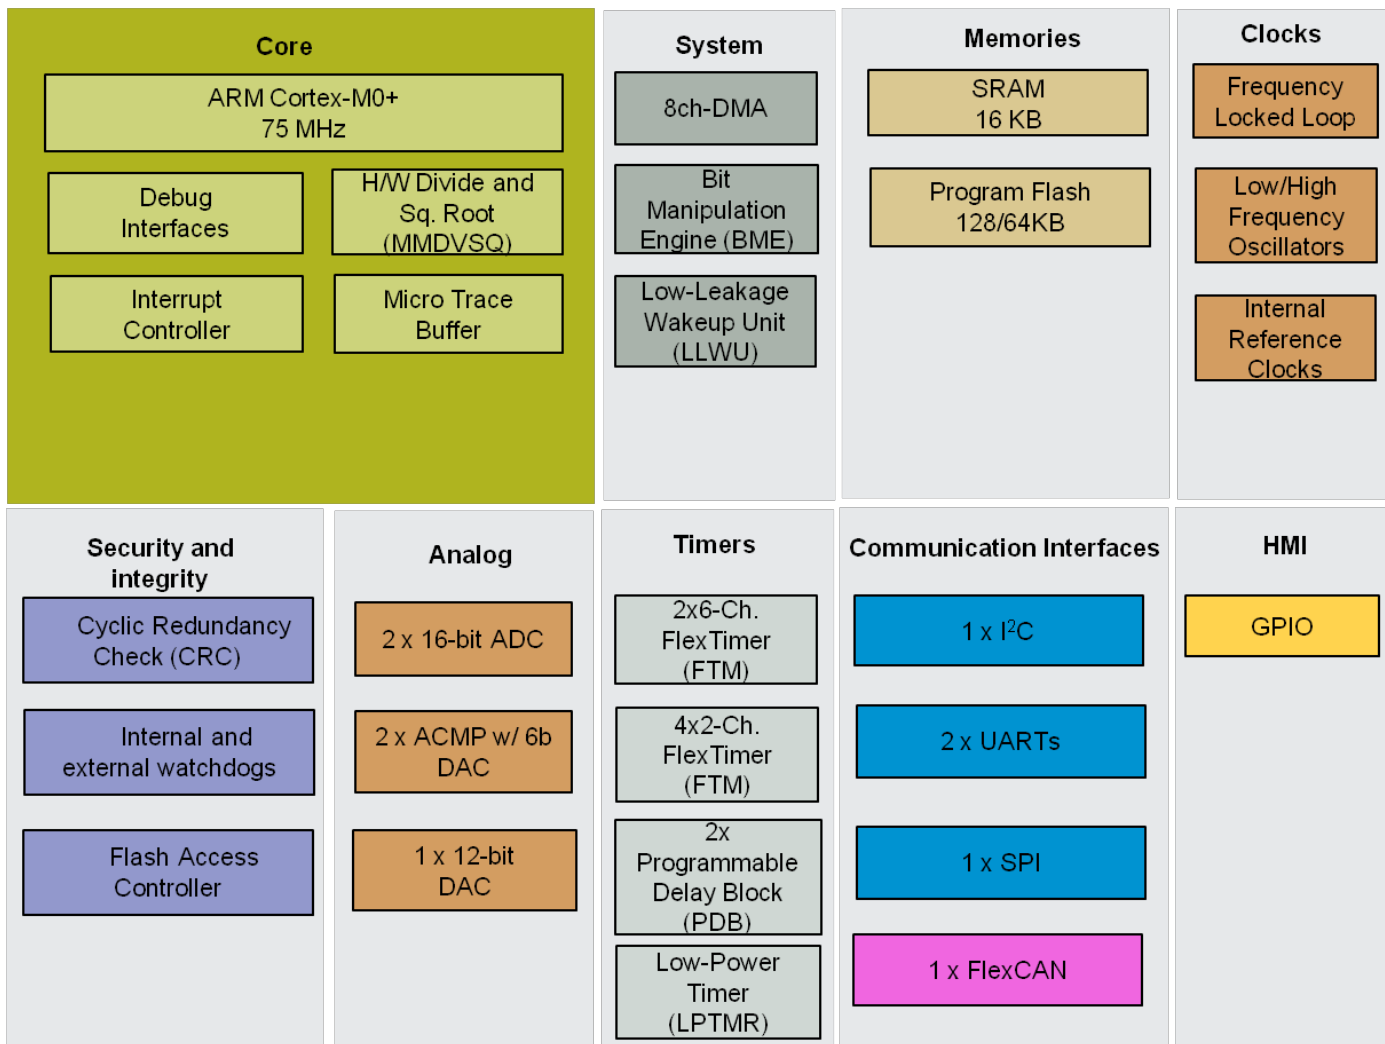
Core

ARM Cortex-M0+
75 MHz

Debug Interfaces

H/W Divide and Sq. Root (MMDVSQ)

Interrupt Controller

Micro Trace Buffer

System

8ch-DMA

Bit Manipulation Engine (BME)

Low-Leakage Wakeup Unit (LLWU)

Memories

SRAM
16 KB

Program Flash
128/64KB

Clocks

Frequency Locked Loop

Low/High Frequency Oscillators

Internal Reference Clocks

Security and integrity

Cyclic Redundancy Check (CRC)

Internal and external watchdogs

Flash Access Controller

Analog

2 x 16-bit ADC

2 x ACMP w/ 6b DAC

1 x 12-bit DAC

Timers

2x6-Ch. FlexTimer (FTM)

4x2-Ch. FlexTimer (FTM)

2x Programmable Delay Block (PDB)

Low-Power Timer (LPTMR)

Communication Interfaces

1 x $I^2C$

2 x UARTs

1 x SPI

1 x FlexCAN

HMI

GPIO